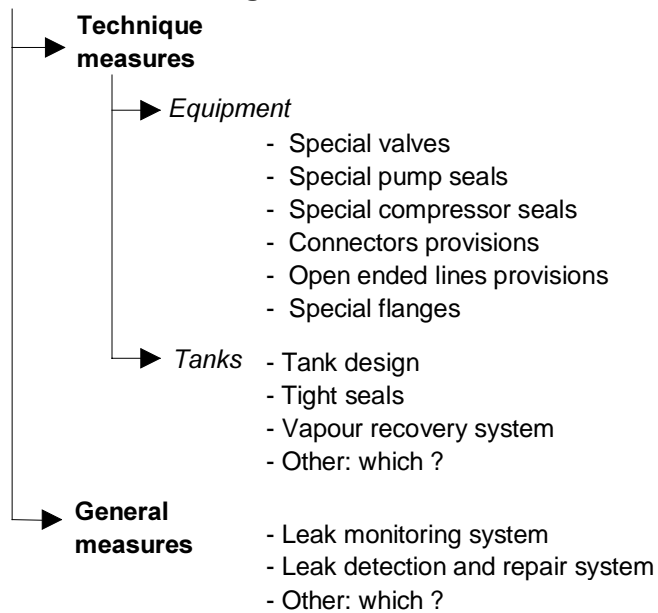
Technique measures

Equipment
- Special valves
- Special pump seals
- Special compressor seals
- Connectors provisions
- Open ended lines provisions
- Special flanges

Tanks
- Tank design
- Tight seals
- Vapour recovery system
- Other: which ?

General measures
- Leak monitoring system
- Leak detection and repair system
- Other: which ?